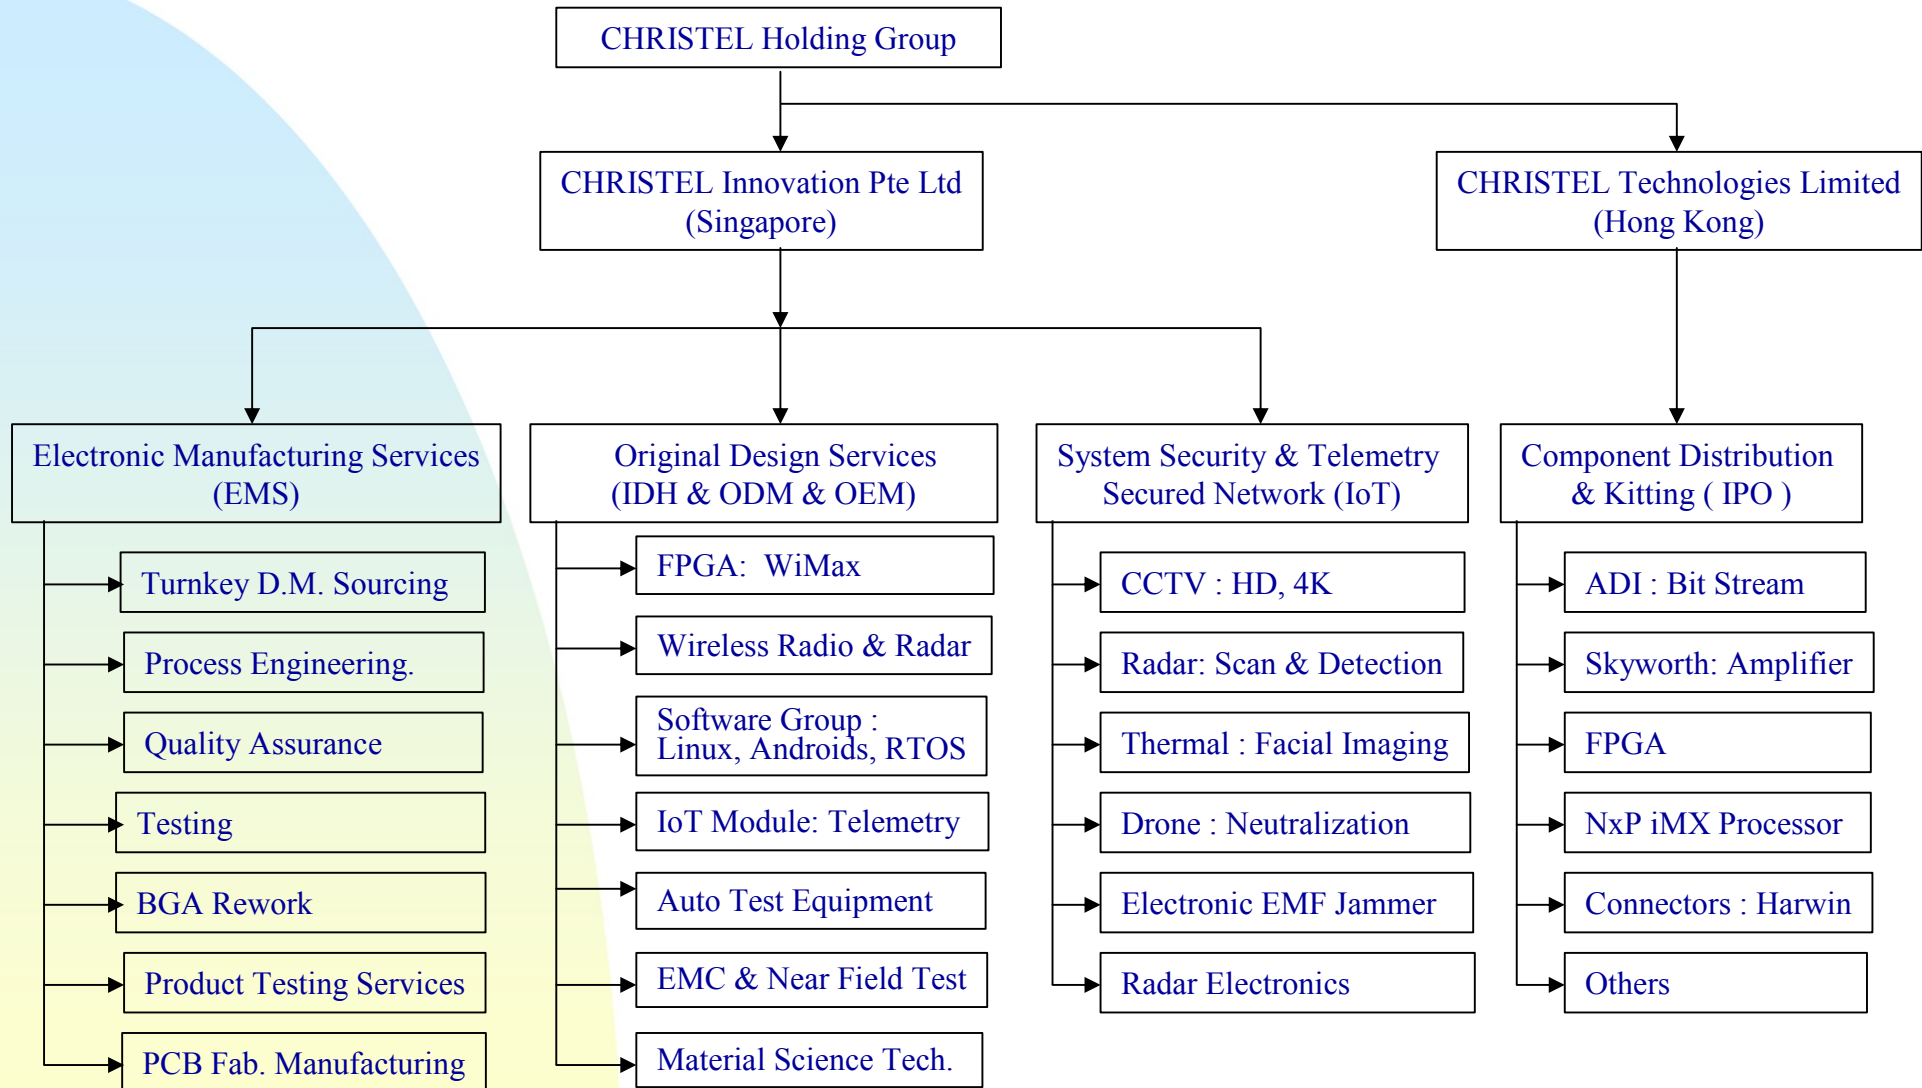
CHRISTEL Holding Group

CHRISTEL Innovation Pte Ltd (Singapore)

CHRISTEL Technologies Limited (Hong Kong)

Electronic Manufacturing Services (EMS)

Turnkey D.M. Sourcing

Process Engineering.

Quality Assurance

Testing

BGA Rework

Product Testing Services

PCB Fab. Manufacturing

Original Design Services (IDH & ODM & OEM)

FPGA: WiMax

Wireless Radio & Radar

Software Group : Linux, Androids, RTOS

IoT Module: Telemetry

Auto Test Equipment

EMC & Near Field Test

Material Science Tech.

System Security & Telemetry Secured Network (IoT)

CCTV : HD, 4K

Radar: Scan & Detection

Thermal : Facial Imaging

Drone : Neutralization

Electronic EMF Jammer

Radar Electronics

Component Distribution & Kitting ( IPO )

ADI : Bit Stream

Skyworth: Amplifier

FPGA

NxP iMX Processor

Connectors : Harwin

Others